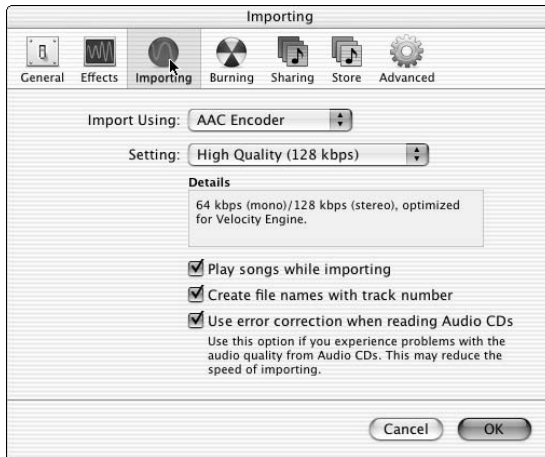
Importing

General Effects Importing Burning Sharing Store Advanced

Import Using: AAC Encoder

Setting: High Quality (128 kbps)

Details

64 kbps (mono)/128 kbps (stereo), optimized for Velocity Engine.

Play songs while importing

Create file names with track number

Use error correction when reading Audio CDs

Use this option if you experience problems with the audio quality from Audio CDs. This may reduce the speed of importing.

Cancel OK